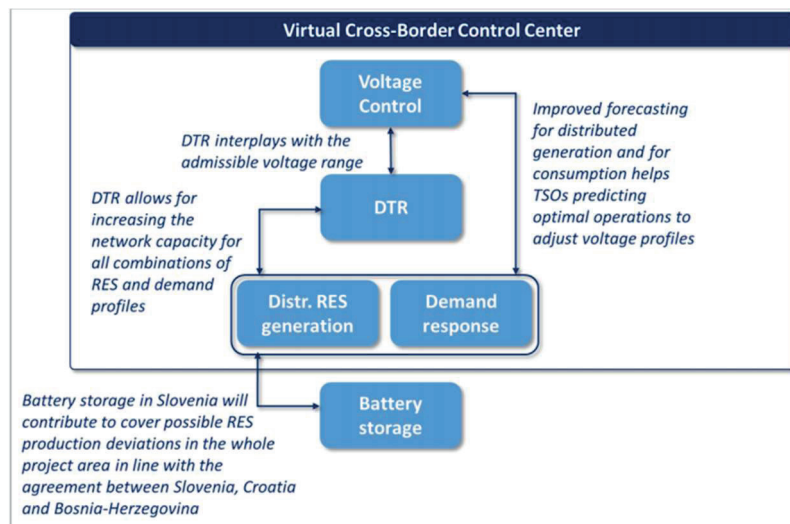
Virtual Cross-Border Control Center

Voltage Control

DTR interplays with the admissible voltage range

Improved forecasting for distributed generation and for consumption helps TSOs predicting optimal operations to adjust voltage profiles

DTR allows for increasing the network capacity for all combinations of RES and demand profiles

DTR

Distr. RES generation

Demand response

Battery storage in Slovenia will contribute to cover possible RES production deviations in the whole project area in line with the agreement between Slovenia, Croatia and Bosnia-Herzegovina

Battery storage